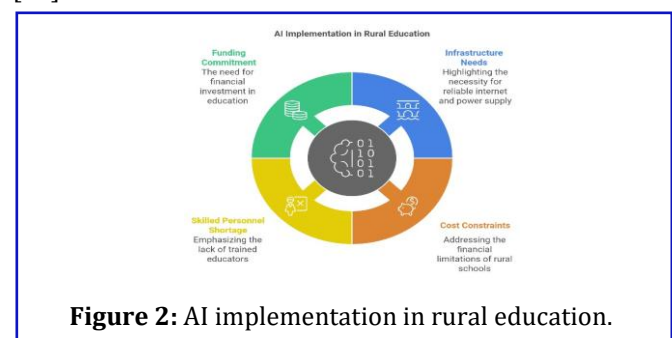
AI Implementation in Rural Education

Funding Commitment
The need for financial investment in education

Infrastructure Needs
Highlighting the necessity for reliable internet and power supply

01
10
01
01

Skilled Personnel Shortage
Emphasizing the lack of trained educators

Cost Constraints
Addressing the financial limitations of rural schools

**Figure 2:** AI implementation in rural education.